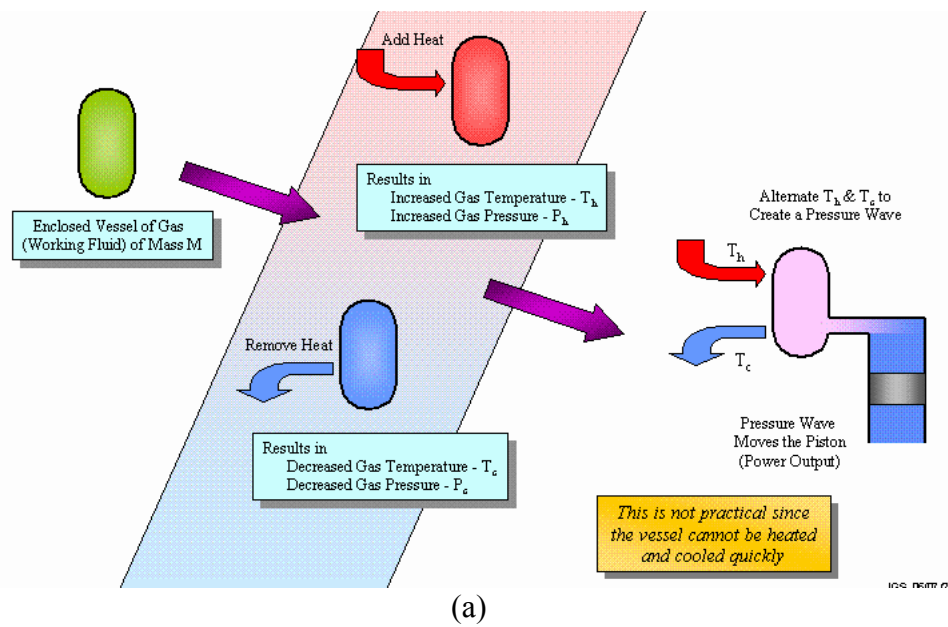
Add Heat

Enclosed Vessel of Gas (Working Fluid) of Mass M

Results in
Increased Gas Temperature - $T_h$
Increased Gas Pressure - $P_h$

Alternate $T_h$ & $T_c$ to Create a Pressure Wave

$T_h$

$T_c$

Remove Heat

Results in
Decreased Gas Temperature - $T_c$
Decreased Gas Pressure - $P_c$

Pressure Wave Moves the Piston (Power Output)

This is not practical since the vessel cannot be heated and cooled quickly

IGS_D6/07/2

(a)